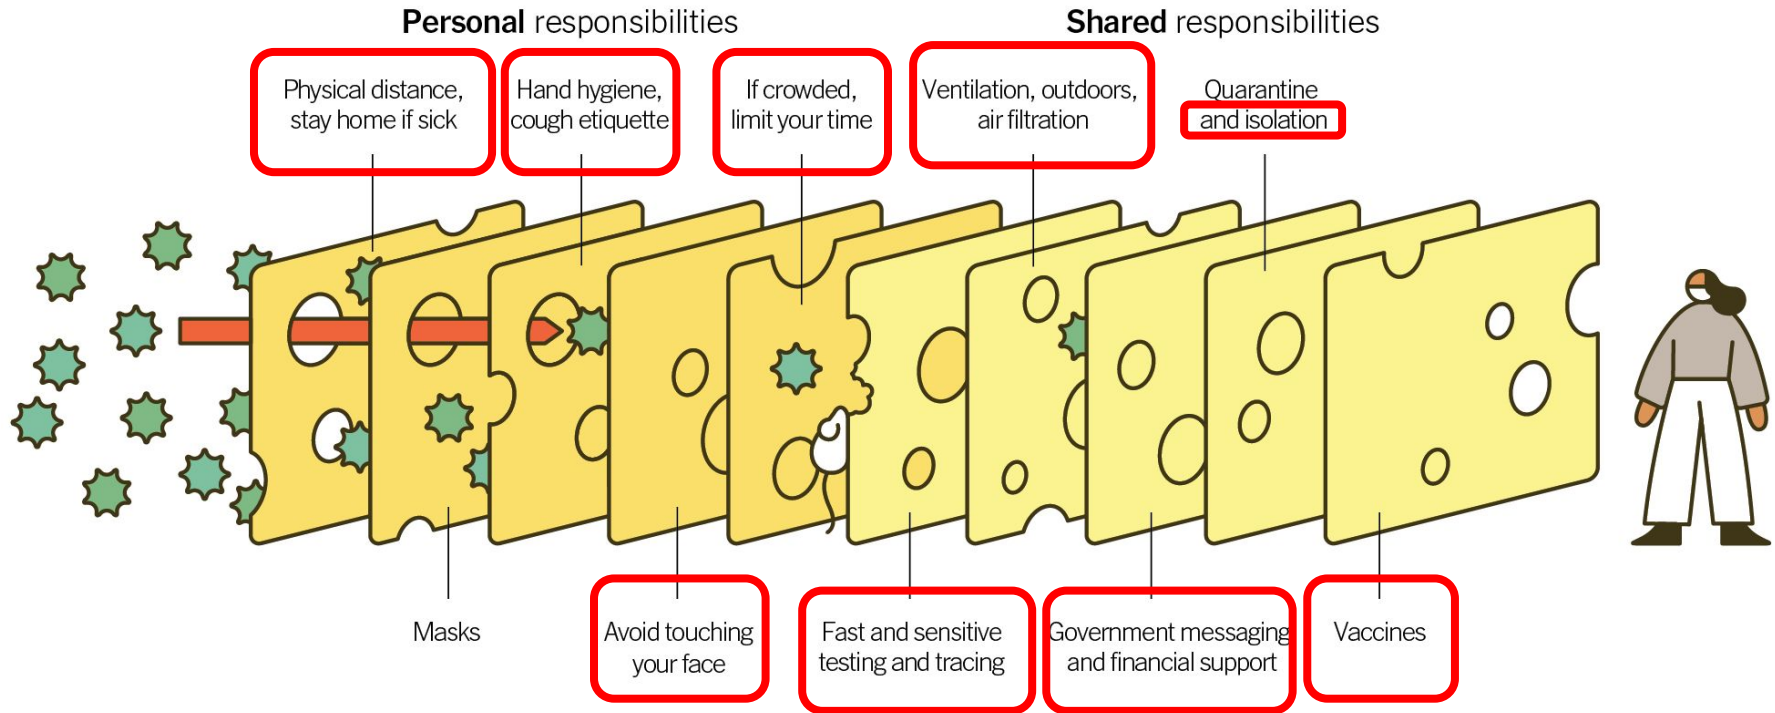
**Personal** responsibilities

**Shared** responsibilities

Physical distance, stay home if sick

Hand hygiene, cough etiquette

If crowded, limit your time

Ventilation, outdoors, air filtration

Quarantine and isolation

Masks

Avoid touching your face

Fast and sensitive testing and tracing

Government messaging and financial support

Vaccines